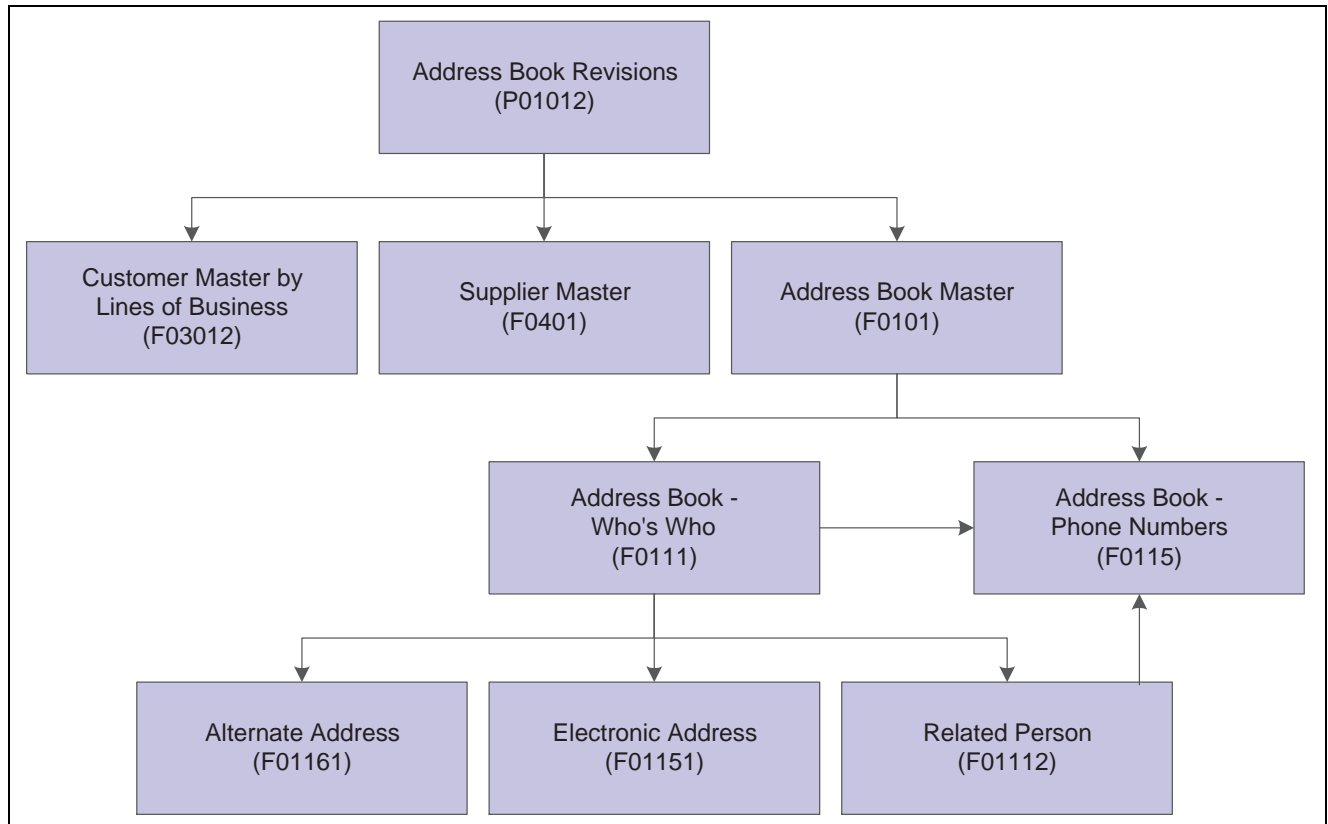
Address Book Revisions
(P01012)

Customer Master by
Lines of Business
(F03012)

Supplier Master
(F0401)

Address Book Master
(F0101)

Address Book -
Who's Who
(F0111)

Address Book -
Phone Numbers
(F0115)

Alternate Address
(F01161)

Electronic Address
(F01151)

Related Person
(F01112)